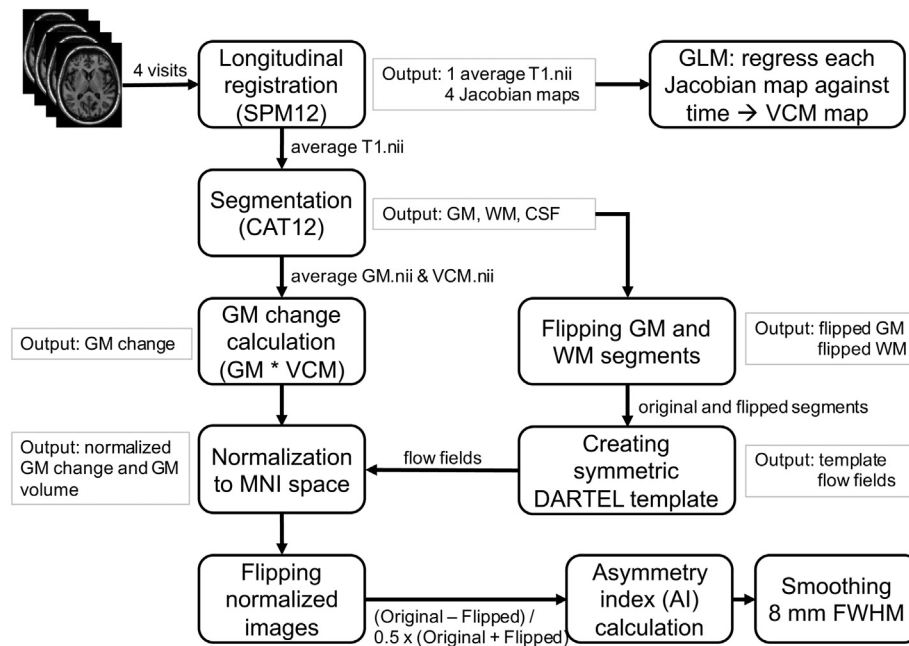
4 visits

Longitudinal registration (SPM12)

Output: 1 average T1.nii
4 Jacobian maps

GLM: regress each Jacobian map against time → VCM map

average T1.nii

Segmentation (CAT12)

Output: GM, WM, CSF

average GM.nii & VCM.nii

Output: GM change

GM change calculation (GM * VCM)

Flipping GM and WM segments

Output: flipped GM
flipped WM

original and flipped segments

Output: normalized GM change and GM volume

Normalization to MNI space

flow fields

Creating symmetric DARTEL template

Output: template
flow fields

Flipping normalized images

(Original – Flipped) / 0.5 x (Original + Flipped)

Asymmetry index (AI) calculation

Smoothing 8 mm FWHM